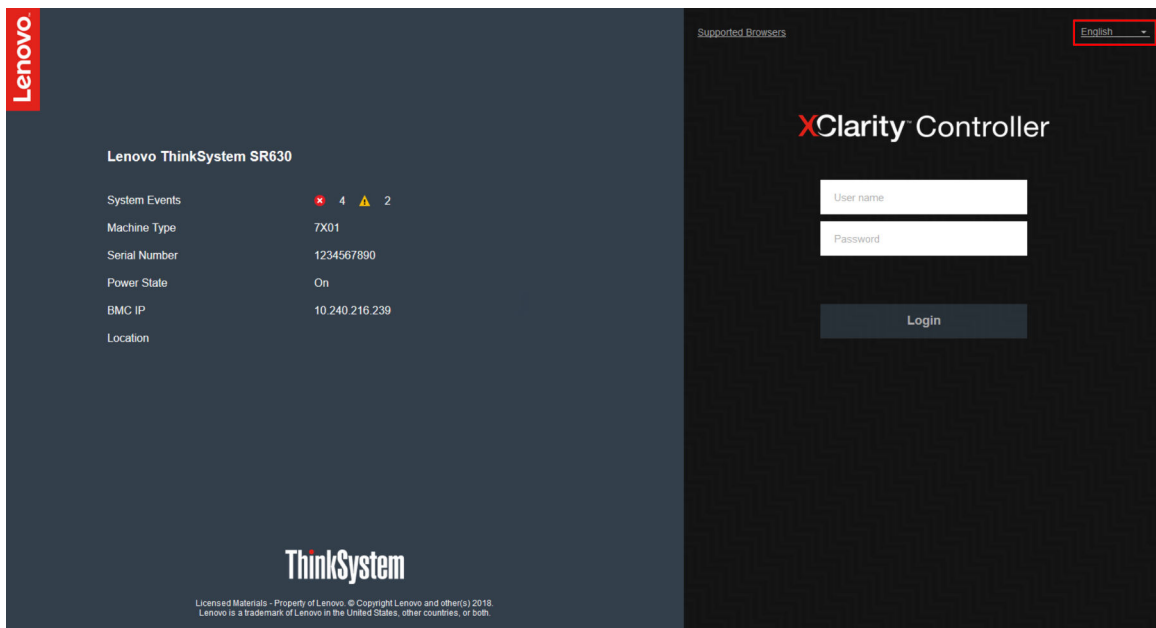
Lenovo

Lenovo ThinkSystem SR630

| | |
|---|---|
| System Events | 4 2 |
| Machine Type | 7X01 |
| Serial Number | 1234567890 |
| Power State | On |
| BMC IP | 10.240.216.239 |
| Location | |

ThinkSystem

Licensed Materials - Property of Lenovo. © Copyright Lenovo and other(s) 2018. Lenovo is a trademark of Lenovo in the United States, other countries, or both.

Supported Browsers

English

XClarity Controller

User name

Password

Login